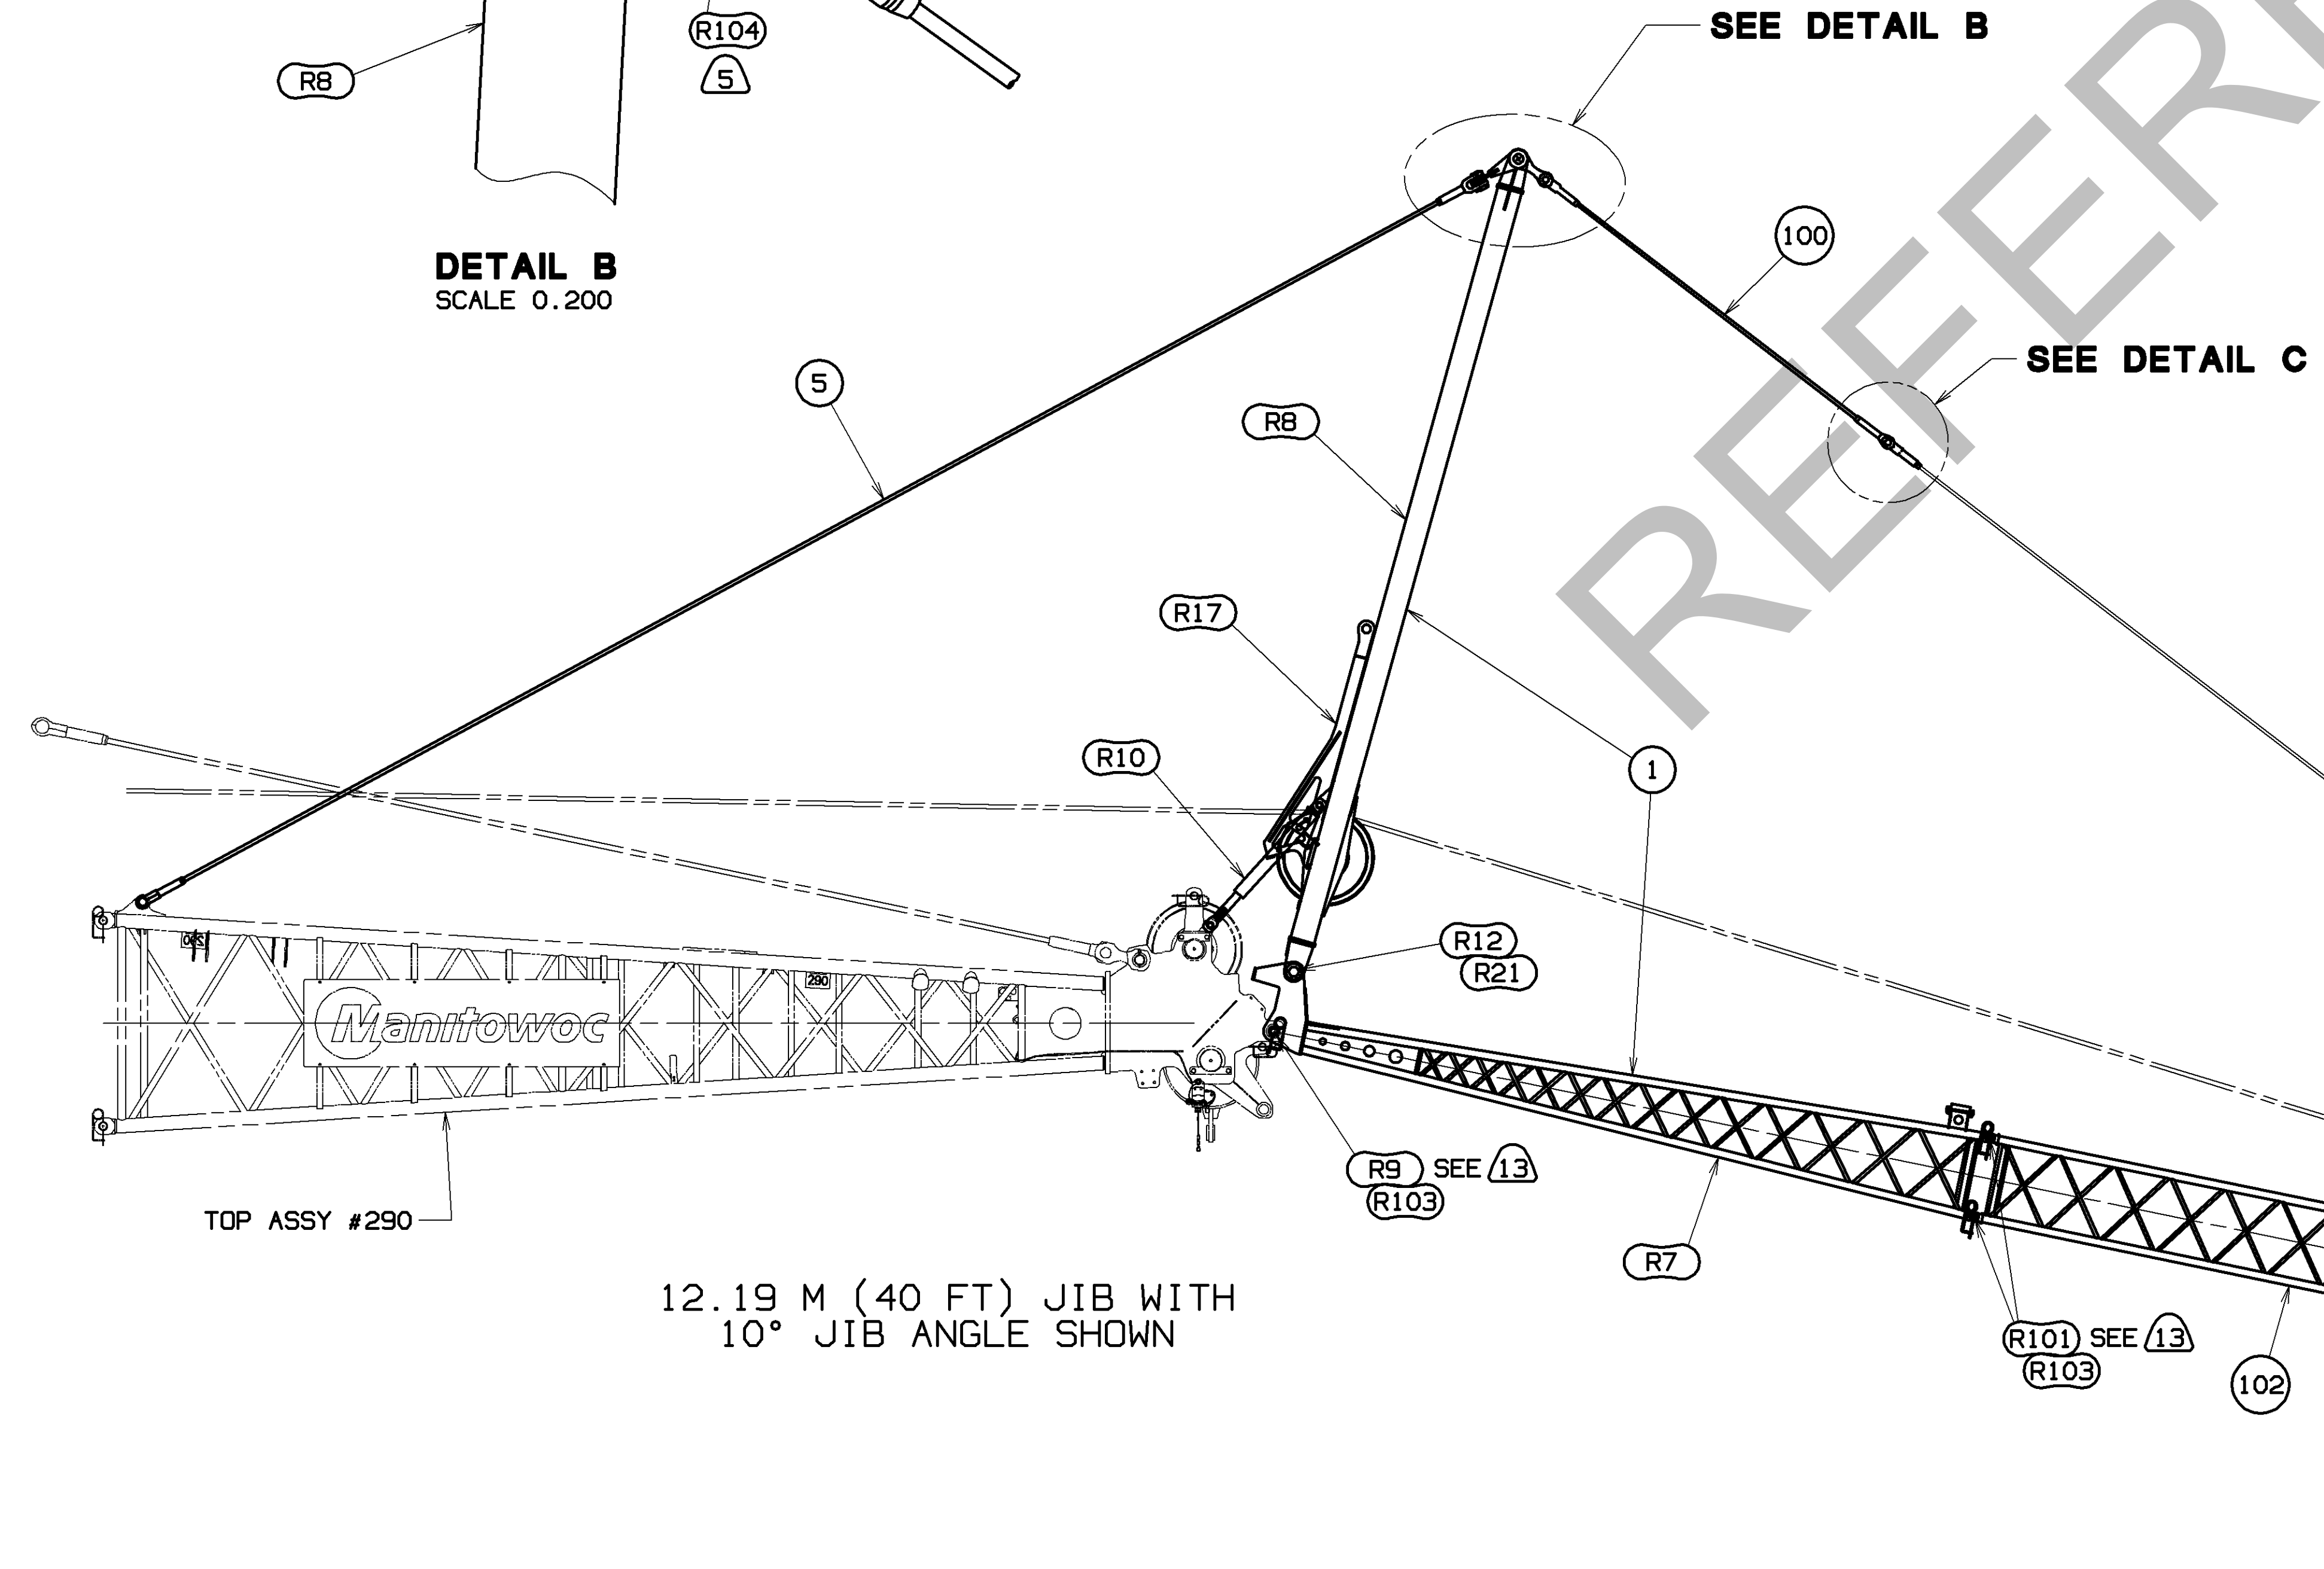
R8

R104

5

SEE DETAIL B

DETAIL B
SCALE 0.200

100

SEE DETAIL C

REFER

5

R8

R17

R10

1

290

290

Manitowoc

R12
R21

R9 SEE 13
R103

R7

TOP ASSY #290

12.19 M (40 FT) JIB WITH
10° JIB ANGLE SHOWN

R101 SEE 13
R103

102